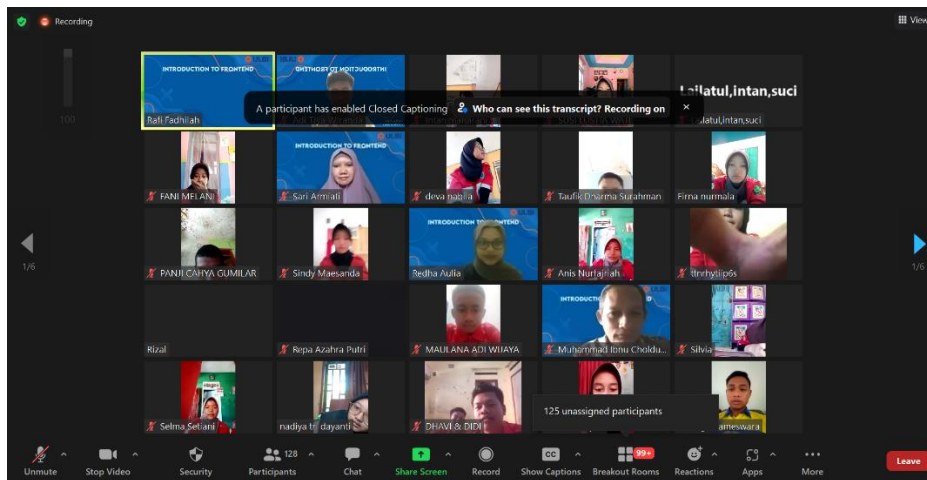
Recording

View

INTRODUCTION TO FRONTEND

Laila tul,intan,suci

A participant has enabled Closed Captioning

Who can see this transcript? Recording on

Rafi Fadhilah

Lailatul,intan,suci

INTRODUCTION TO FRONTEND

FANI MELANI

Sari Armiati

deva nabila

Taufik Dharma Surahman

Firna nurmala

1/6

1/6

INTRODUCTION TO FRONTEND

PANJI CAHYA GUMILAR

Sindy Maesanda

Redha Aulia

Anis Nurjanah

INTRODUCTION

Rizal

Repa Azahra Putri

MAULANA ADI WIJAYA

Muhammad Ibnu Choldu...

Silvia

Selma Setiani

nadiya tri dayanti

DHAVI & DIDI

125 unassigned participants

ameswara

Unmute

Stop Video

Security

128

Participants

Chat

Share Screen

Record

CC

Show Captions

99+

Breakout Rooms

Reactions

Apps

More

Leave